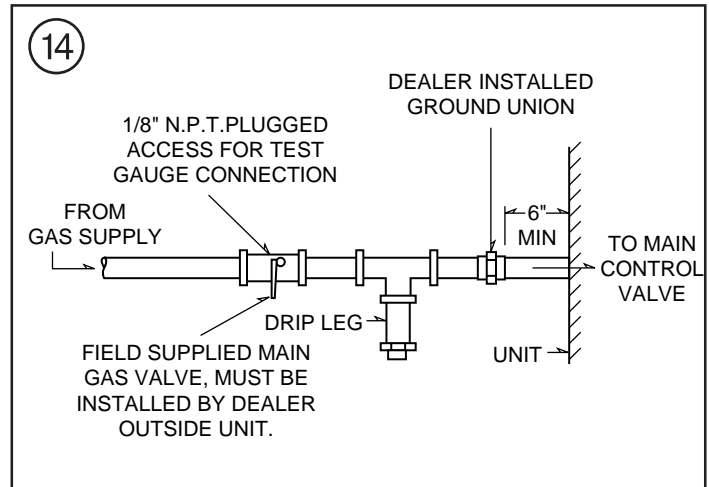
14

DEALER INSTALLED GROUND UNION

1/8" N.P.T.PLUGGED ACCESS FOR TEST GAUGE CONNECTION

FROM GAS SUPPLY

6" MIN

TO MAIN CONTROL VALVE

DRIP LEG

FIELD SUPPLIED MAIN GAS VALVE, MUST BE INSTALLED BY DEALER OUTSIDE UNIT.

UNIT